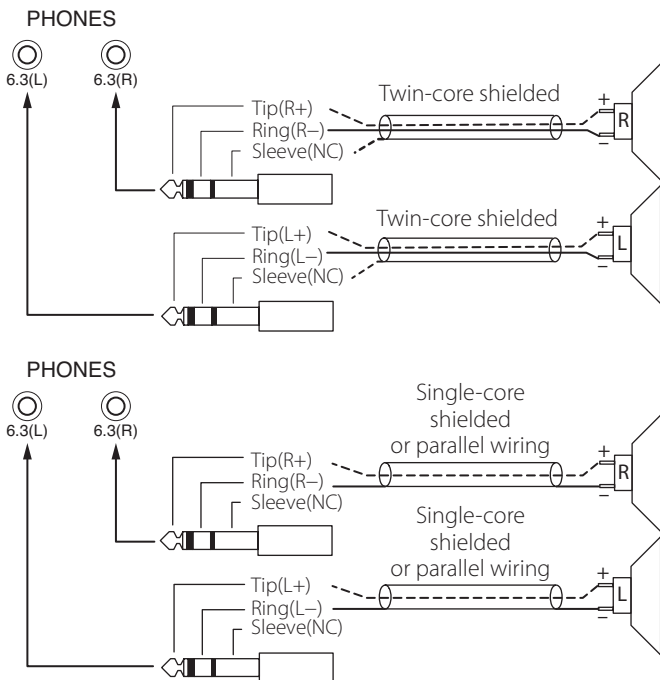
PHONES

6.3(L)

6.3(R)

Tip(R+)
Ring(R–)
Sleeve(NC)

Twin-core shielded

+
R
–

Tip(L+)
Ring(L–)
Sleeve(NC)

Twin-core shielded

+
L
–

PHONES

6.3(L)

6.3(R)

Tip(R+)
Ring(R–)
Sleeve(NC)

Single-core shielded or parallel wiring

+
R
–

Tip(L+)
Ring(L–)
Sleeve(NC)

Single-core shielded or parallel wiring

+
L
–